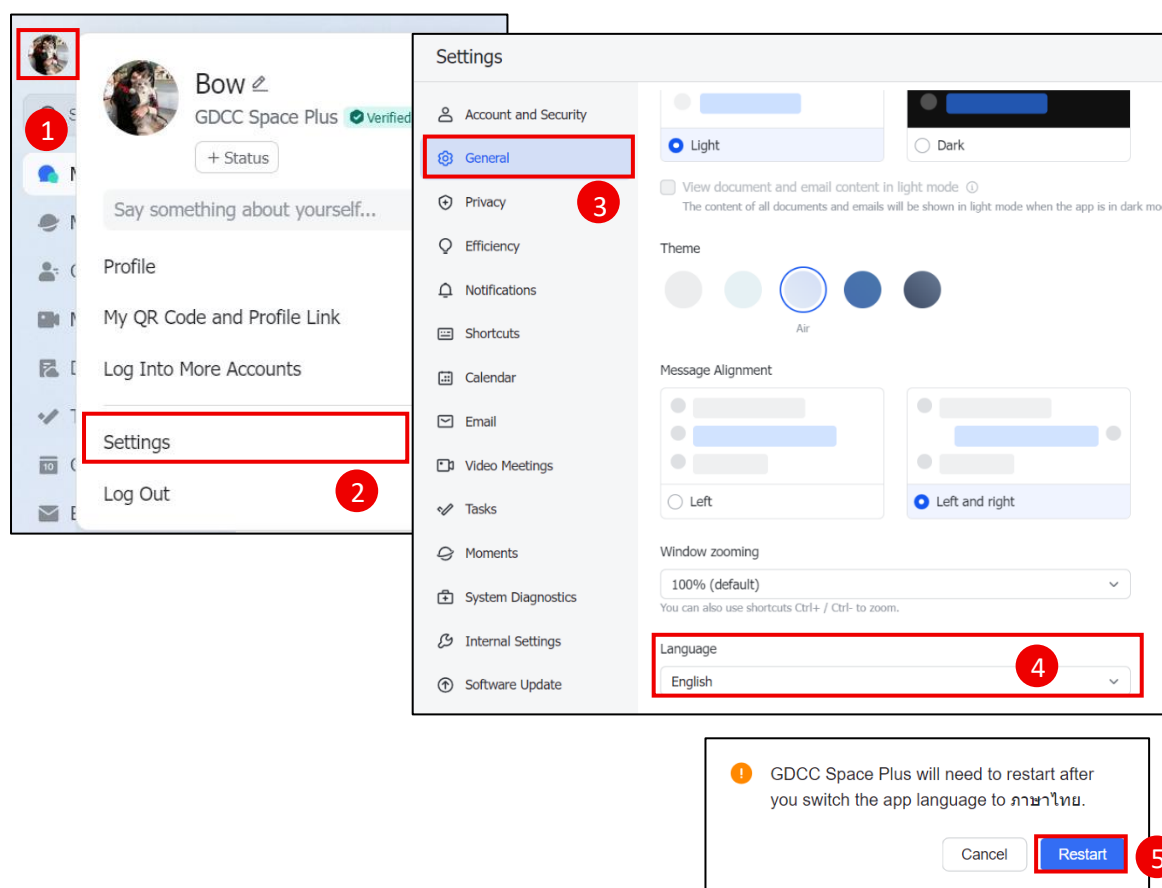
1

Bow

GDCC Space Plus Verified

+ Status

Say something about yourself...

Profile

My QR Code and Profile Link

Log Into More Accounts

Settings

Log Out

2

Settings

Account and Security

General

Privacy

Efficiency

Notifications

Shortcuts

Calendar

Email

Video Meetings

Tasks

Moments

System Diagnostics

Internal Settings

Software Update

3

Light

Dark

View document and email content in light mode

The content of all documents and emails will be shown in light mode when the app is in dark mo

Theme

Air

Message Alignment

Left

Left and right

Window zooming

100% (default)

You can also use shortcuts Ctrl+ / Ctrl- to zoom.

Language

English

4

GDCC Space Plus will need to restart after you switch the app language to ภาษาไทย.

Cancel

Restart

5